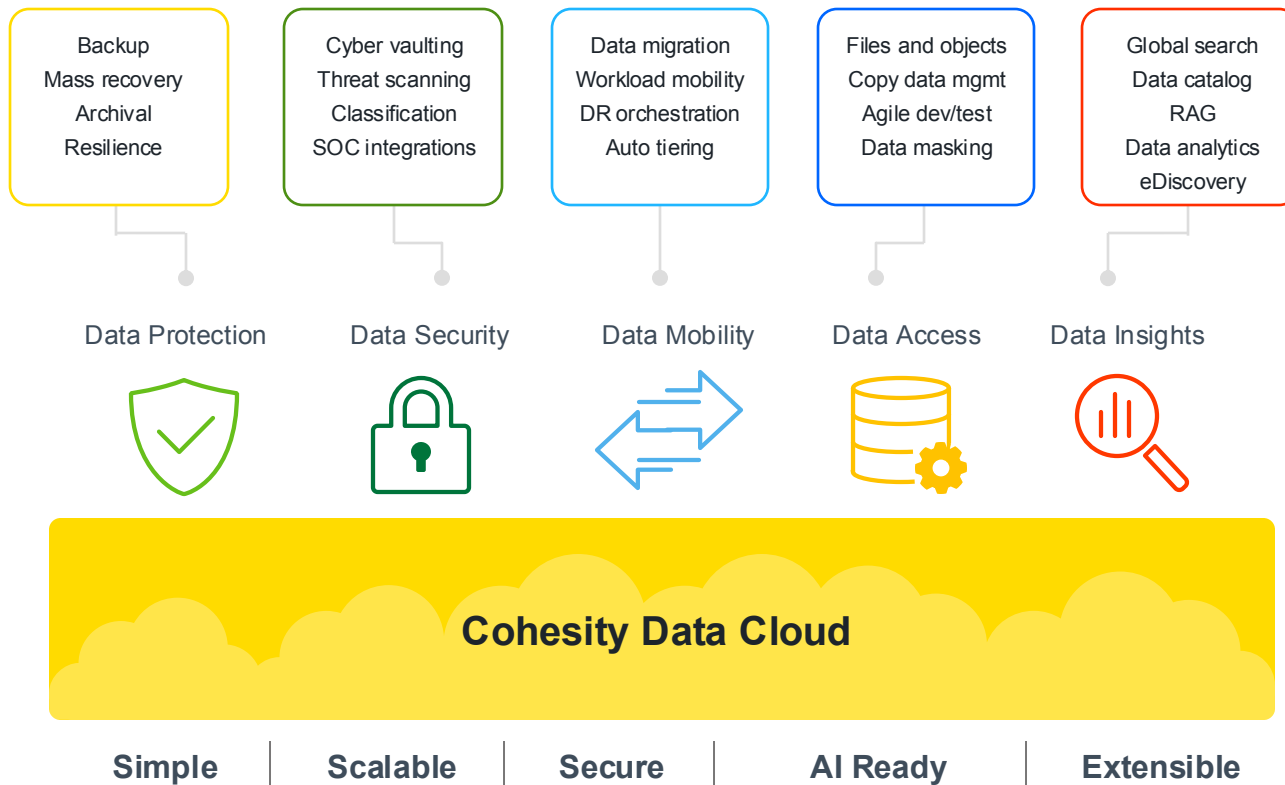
Backup
Mass recovery
Archival
Resilience

Data Protection

Cyber vaulting
Threat scanning
Classification
SOC integrations

Data Security

Data migration
Workload mobility
DR orchestration
Auto tiering

Data Mobility

Files and objects
Copy data mgmt
Agile dev/test
Data masking

Data Access

Global search
Data catalog
RAG
Data analytics
eDiscovery

Data Insights

Cohesity Data Cloud

Simple | Scalable | Secure | AI Ready | Extensible